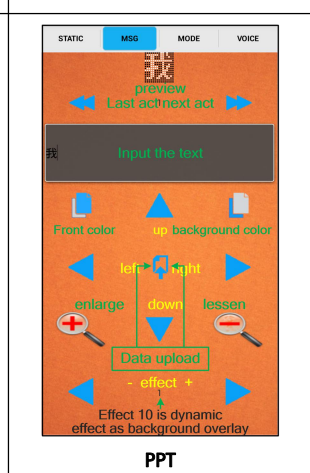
STATIC MSG MODE VOICE

preview

Last act next act

我

Input the text

Front color

up

background color

left

right

enlarge

down

lessen

Data upload

- effect +

Effect 10 is dynamic effect as background overlay

PPT